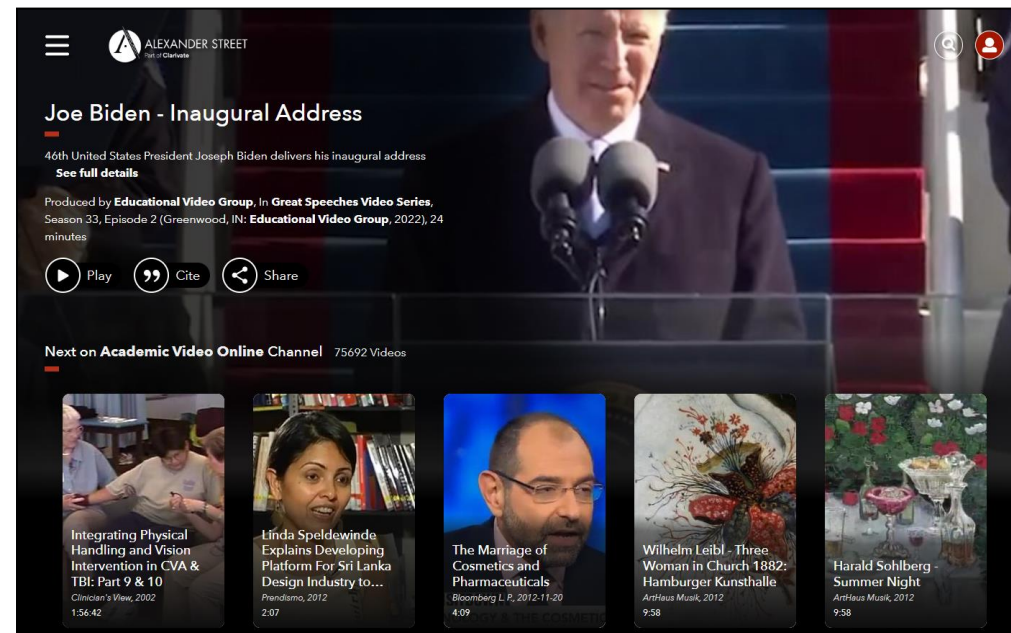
ALEXANDER STREET
Part of Clarivate

Joe Biden - Inaugural Address

46th United States President Joseph Biden delivers his inaugural address
See full details

Produced by Educational Video Group, In Great Speeches Video Series, Season 33, Episode 2 (Greenwood, IN: Educational Video Group, 2022), 24 minutes

Play
Cite
Share

Next on Academic Video Online Channel 75692 Videos

Integrating Physical Handling and Vision Intervention in CVA & TBI: Part 9 & 10
Clinician's View, 2002
1:56:42

Linda Speldewinde Explains Developing Platform For Sri Lanka Design Industry to…
Prendismo, 2012
2:07

The Marriage of Cosmetics and Pharmaceuticals
Bloomberg L.P., 2012-11-20
4:09

Wilhelm Leibl - Three Woman in Church 1882: Hamburger Kunsthalle
ArtHaus Musik, 2012
9:58

Harald Sohlberg - Summer Night
ArtHaus Musik, 2012
9:58